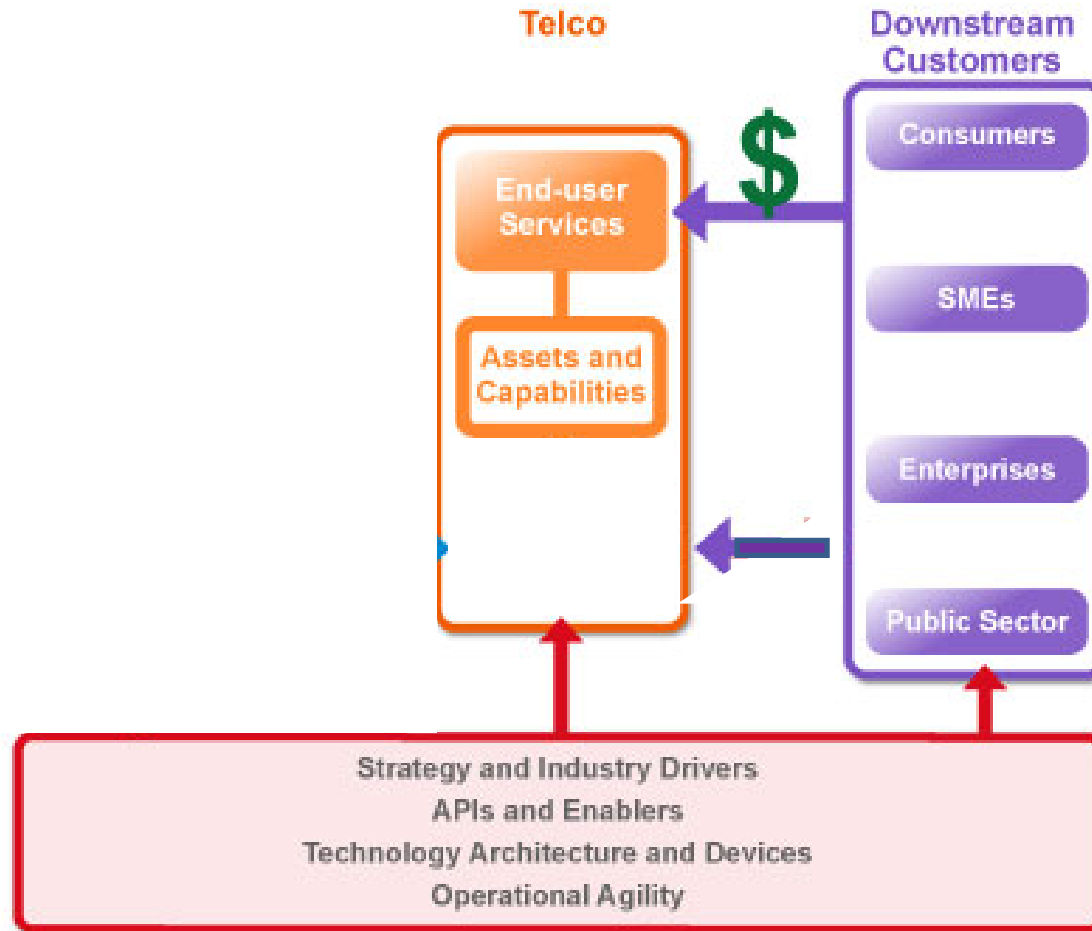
Telco

Downstream Customers

End-user Services

Assets and Capabilities

$

Consumers

SMEs

Enterprises

Public Sector

Strategy and Industry Drivers
APIs and Enablers
Technology Architecture and Devices
Operational Agility